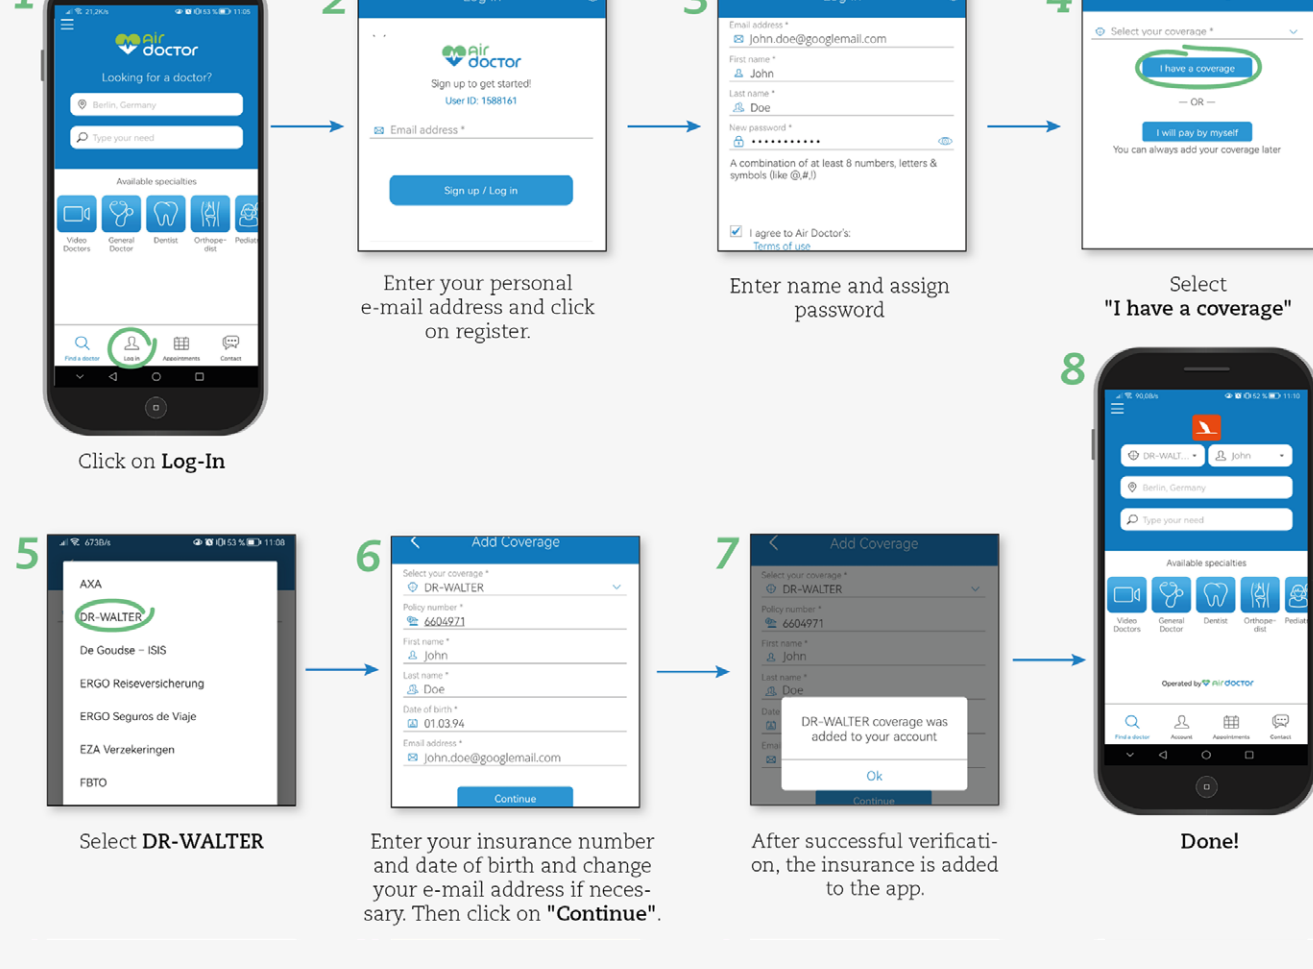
1

21,2K/s 53 % 11:05

air doctor

Looking for a doctor?

Berlin, Germany

Type your need

Available specialties

Video Doctors General Doctor Dentist Orthope-dist Pediat

Find a doctor Log in Appointments Contact

Click on **Log-In**

2

Log in

air doctor

Sign up to get started!

User ID: 1588161

Email address *

Sign up / Log in

Enter your personal e-mail address and click on register.

3

Log in

Email address *

John.doe@googlemail.com

First name *

John

Last name *

Doe

New password *

••••••••••

A combination of at least 8 numbers, letters & symbols (like @,#,!)

I agree to Air Doctor's: Terms of use

Enter name and assign password

4

Select your coverage *

I have a coverage

— OR —

I will pay by myself

You can always add your coverage later

Select **"I have a coverage"**

5

673B/s 53 % 11:08

AXA

DR-WALTER

De Goudse – ISIS

ERGO Reiseversicherung

ERGO Seguros de Viaje

EZA Verzekeringen

FBTO

Select **DR-WALTER**

6

Add Coverage

Select your coverage *

DR-WALTER

Policy number *

6604971

First name *

John

Last name *

Doe

Date of birth *

01.03.94

Email address *

john.doe@googlemail.com

Continue

Enter your insurance number and date of birth and change your e-mail address if necessary. Then click on **"Continue"**.

7

Add Coverage

Select your coverage *

DR-WALTER

Policy number *

6604971

First name *

John

Last name *

Doe

DR-WALTER coverage was added to your account

Ok

Continue

After successful verification, the insurance is added to the app.

8

90,6B/s 52 % 11:10

DR-WALT...

John

Berlin, Germany

Type your need

Available specialties

Video Doctors General Doctor Dentist Orthope-dist Pediat

Operated by air doctor

Find a doctor Account Appointments Contact

**Done!**